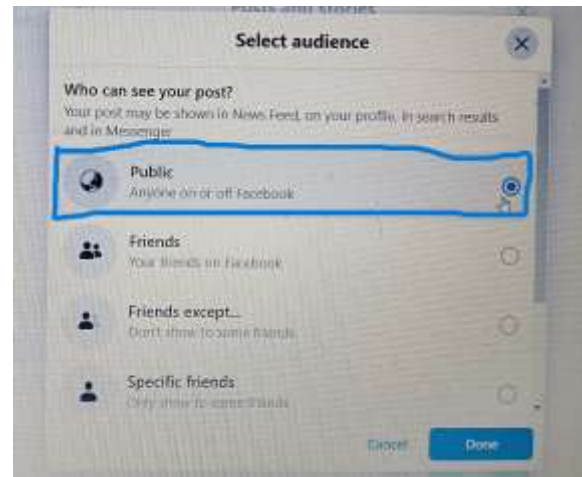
Posts and stories

Select audience

Who can see your post?
Your post may be shown in News Feed, on your profile, in search results and in Messenger

Public
Anyone on or off Facebook

Friends
Your friends on Facebook

Friends except...
Don't show to some friends

Specific friends
Only show to some friends

Cancel
Done